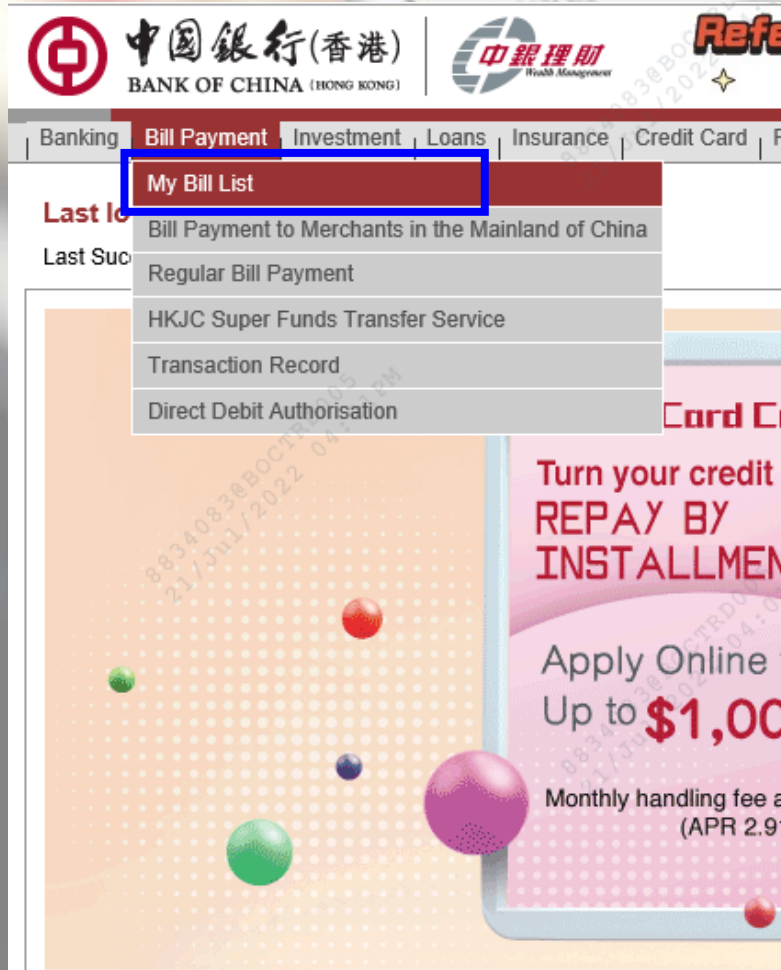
中國銀行(香港)
BANK OF CHINA (HONG KONG)

中銀理財
Wealth Management

Refe

Banking | Bill Payment | Investment | Loans | Insurance | Credit Card | F

My Bill List
Bill Payment to Merchants in the Mainland of China
Regular Bill Payment
HKJC Super Funds Transfer Service
Transaction Record
Direct Debit Authorisation

Last lo

Last Suc

Card C

Turn your credit

REPAY BY
INSTALLMEN

Apply Online
Up to $1,00

Monthly handling fee a
(APR 2.9

8834083@BOCTRD005
21/Jul/2022 04:11PM